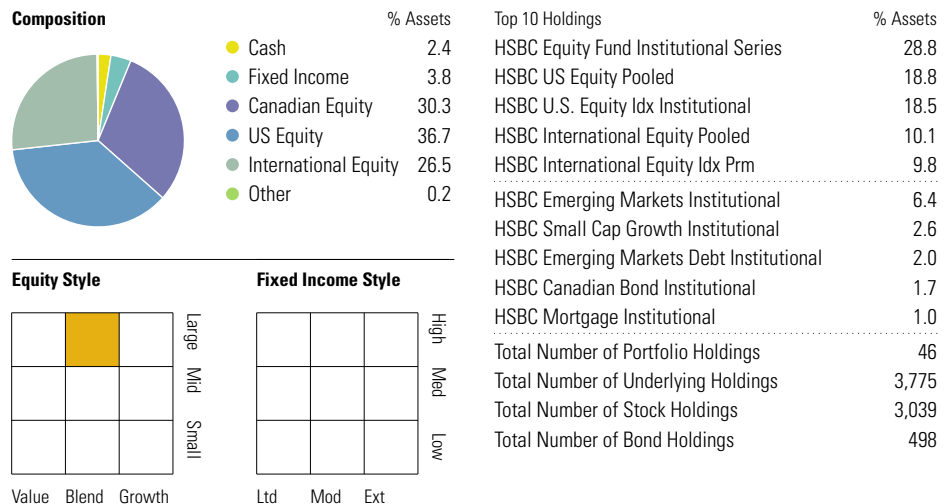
**Composition**

| | % Assets |
|---|---|
| Cash | 2.4 |
| Fixed Income | 3.8 |
| Canadian Equity | 30.3 |
| US Equity | 36.7 |
| International Equity | 26.5 |
| Other | 0.2 |

**Equity Style**

Large
Mid
Small

Value Blend Growth

**Fixed Income Style**

High
Med
Low

Ltd Mod Ext

| Top 10 Holdings | % Assets |
|---|---|
| HSBC Equity Fund Institutional Series | 28.8 |
| HSBC US Equity Pooled | 18.8 |
| HSBC U.S. Equity Idx Institutional | 18.5 |
| HSBC International Equity Pooled | 10.1 |
| HSBC International Equity Idx Prm | 9.8 |
| HSBC Emerging Markets Institutional | 6.4 |
| HSBC Small Cap Growth Institutional | 2.6 |
| HSBC Emerging Markets Debt Institutional | 2.0 |
| HSBC Canadian Bond Institutional | 1.7 |
| HSBC Mortgage Institutional | 1.0 |
| Total Number of Portfolio Holdings | 46 |
| Total Number of Underlying Holdings | 3,775 |
| Total Number of Stock Holdings | 3,039 |
| Total Number of Bond Holdings | 498 |